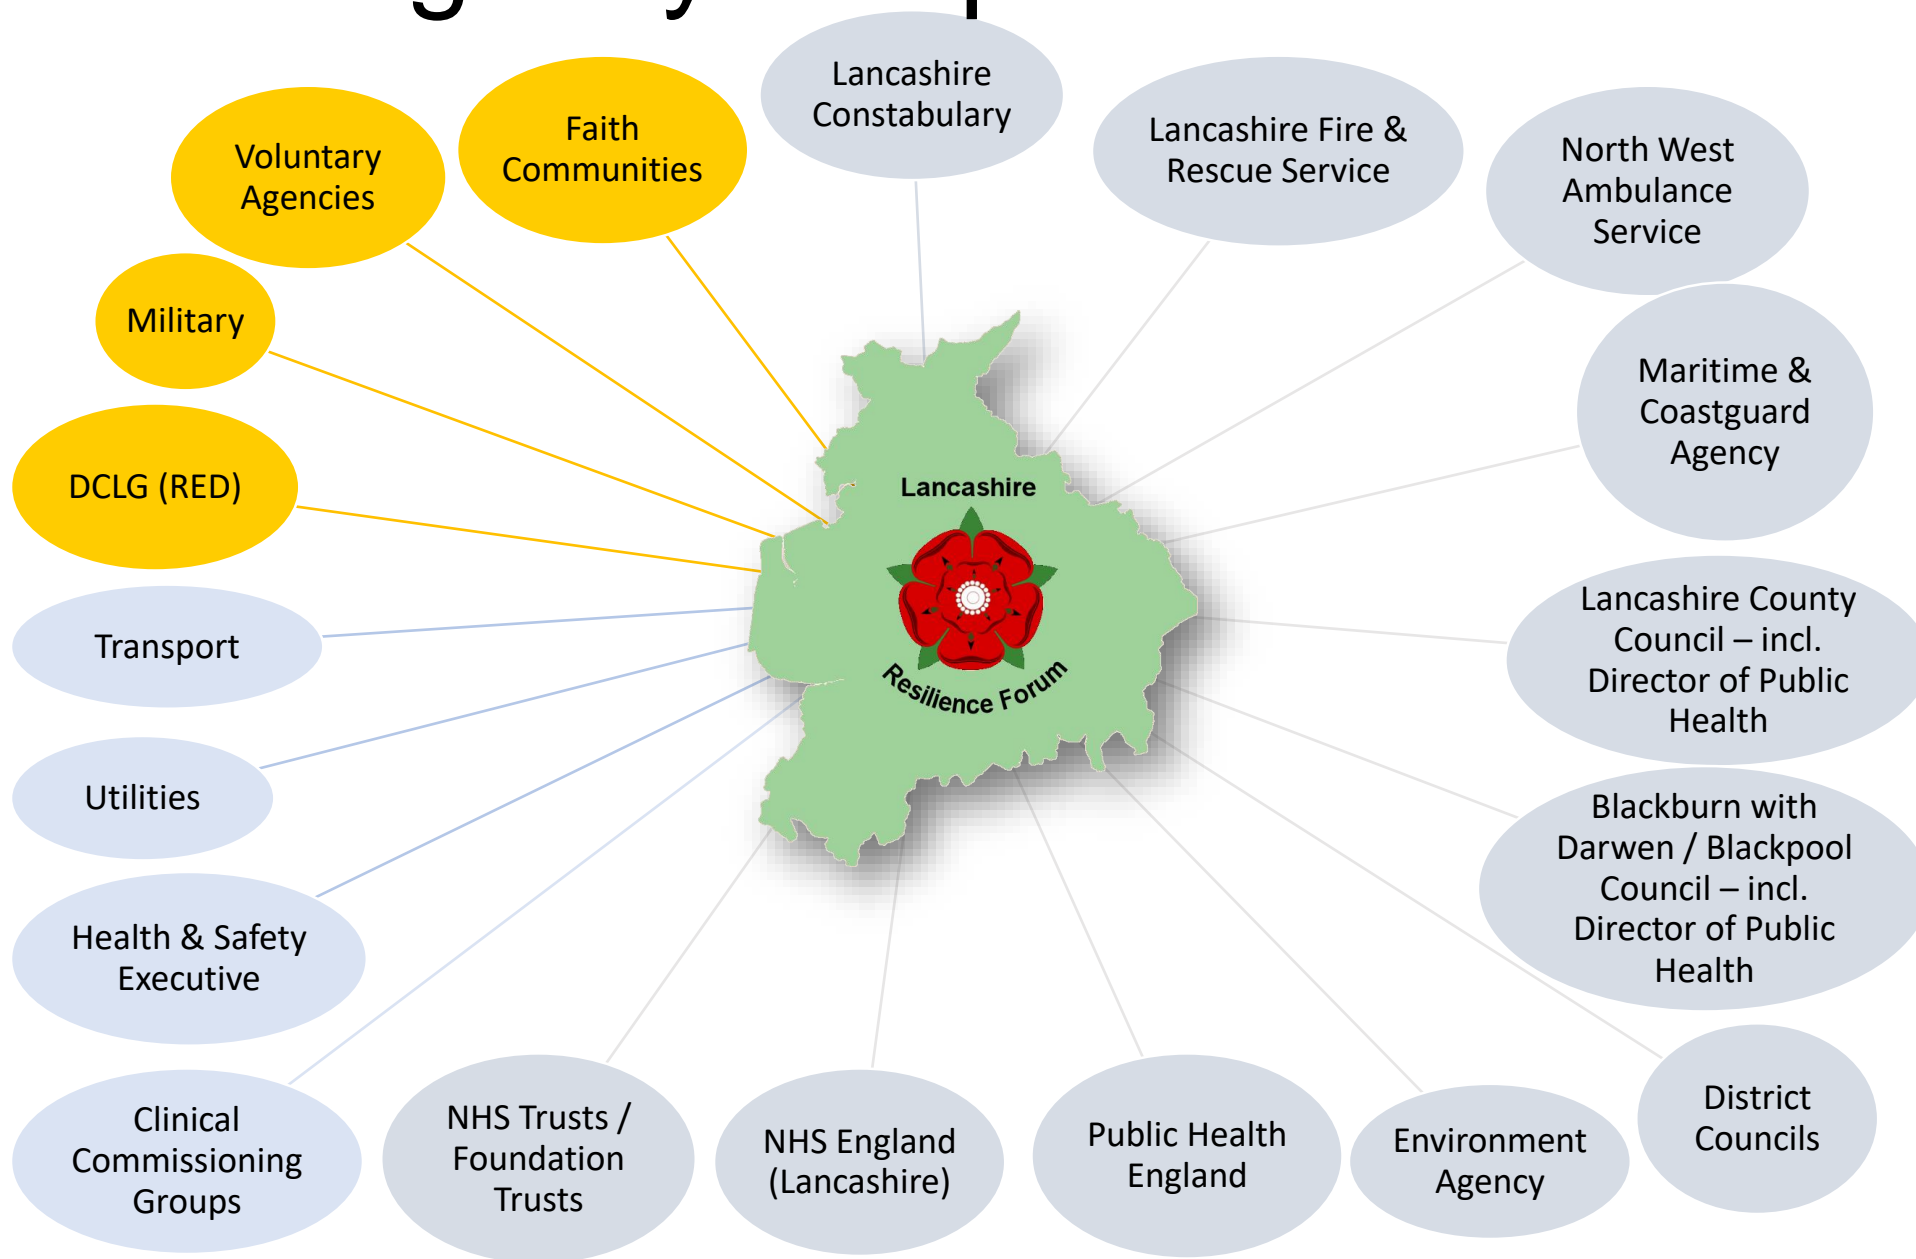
Voluntary Agencies

Faith Communities

Lancashire Constabulary

Lancashire Fire & Rescue Service

North West Ambulance Service

Military

Maritime & Coastguard Agency

DCLG (RED)

Lancashire

Resilience Forum

Transport

Lancashire County Council – incl. Director of Public Health

Utilities

Blackburn with Darwen / Blackpool Council – incl. Director of Public Health

Health & Safety Executive

Clinical Commissioning Groups

NHS Trusts / Foundation Trusts

NHS England (Lancashire)

Public Health England

Environment Agency

District Councils